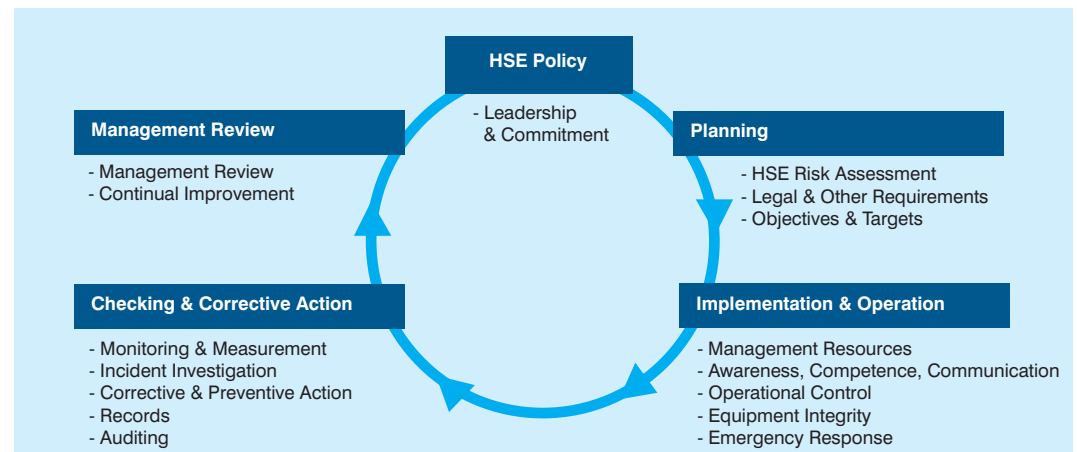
HSE Policy

- Leadership
& Commitment

Planning

- HSE Risk Assessment
- Legal & Other Requirements
- Objectives & Targets

Implementation & Operation

- Management Resources
- Awareness, Competence, Communication
- Operational Control
- Equipment Integrity
- Emergency Response

Checking & Corrective Action

- Monitoring & Measurement
- Incident Investigation
- Corrective & Preventive Action
- Records
- Auditing

Management Review

- Management Review
- Continual Improvement